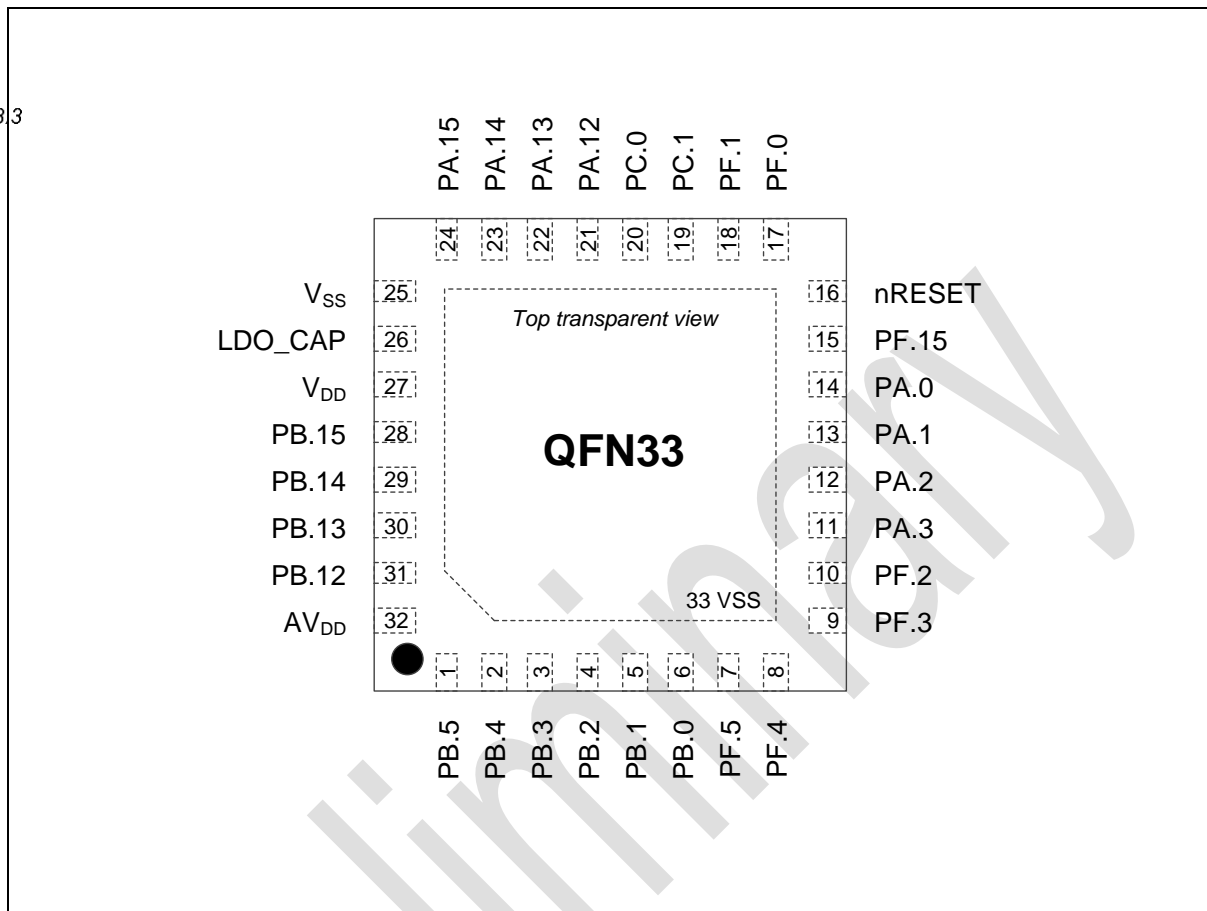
3.3

PA.15 PA.14 PA.13 PA.12 PC.0 PC.1 PF.1 PF.0

24 23 22 21 20 19 18 17

$V_{SS}$ 25
LDO_CAP 26
$V_{DD}$ 27
PB.15 28
PB.14 29
PB.13 30
PB.12 31
$AV_{DD}$ 32

Top transparent view

QFN33

33 VSS

16 nRESET
15 PF.15
14 PA.0
13 PA.1
12 PA.2
11 PA.3
10 PF.2
9 PF.3

1 2 3 4 5 6 7 8

PB.5 PB.4 PB.3 PB.2 PB.1 PB.0 PF.5 PF.4

liminary